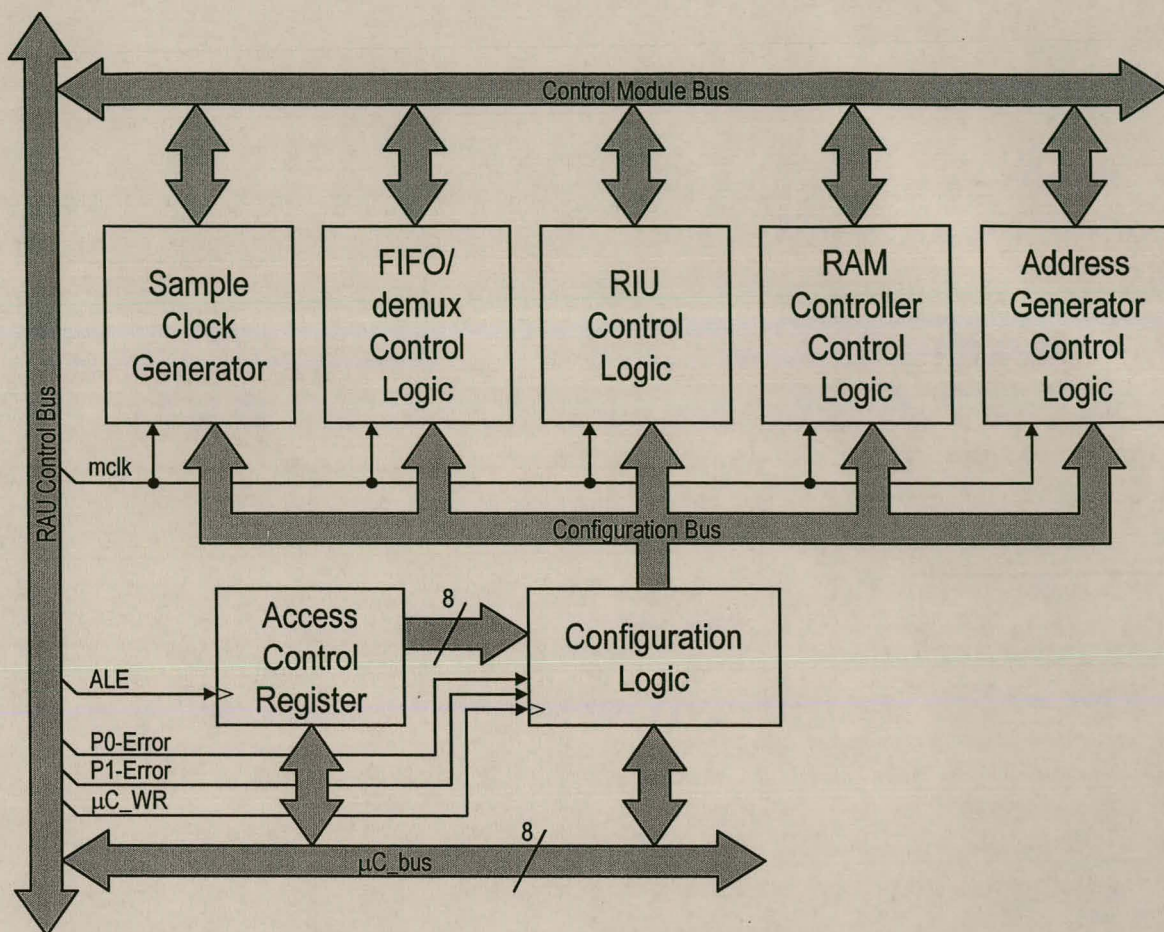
Control Module Bus

RAU Control Bus

Sample Clock Generator

FIFO/ demux Control Logic

RIU Control Logic

RAM Controller Control Logic

Address Generator Control Logic

mclk

Configuration Bus

Access Control Register

8

Configuration Logic

ALE

P0-Error

P1-Error

$\mu$C_WR

8

$\mu$C_bus